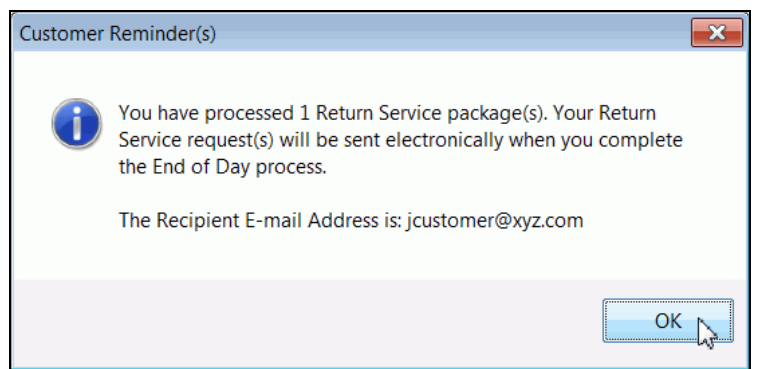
Customer Reminder(s)

You have processed 1 Return Service package(s). Your Return Service request(s) will be sent electronically when you complete the End of Day process.

The Recipient E-mail Address is: jcustomer@xyz.com

OK